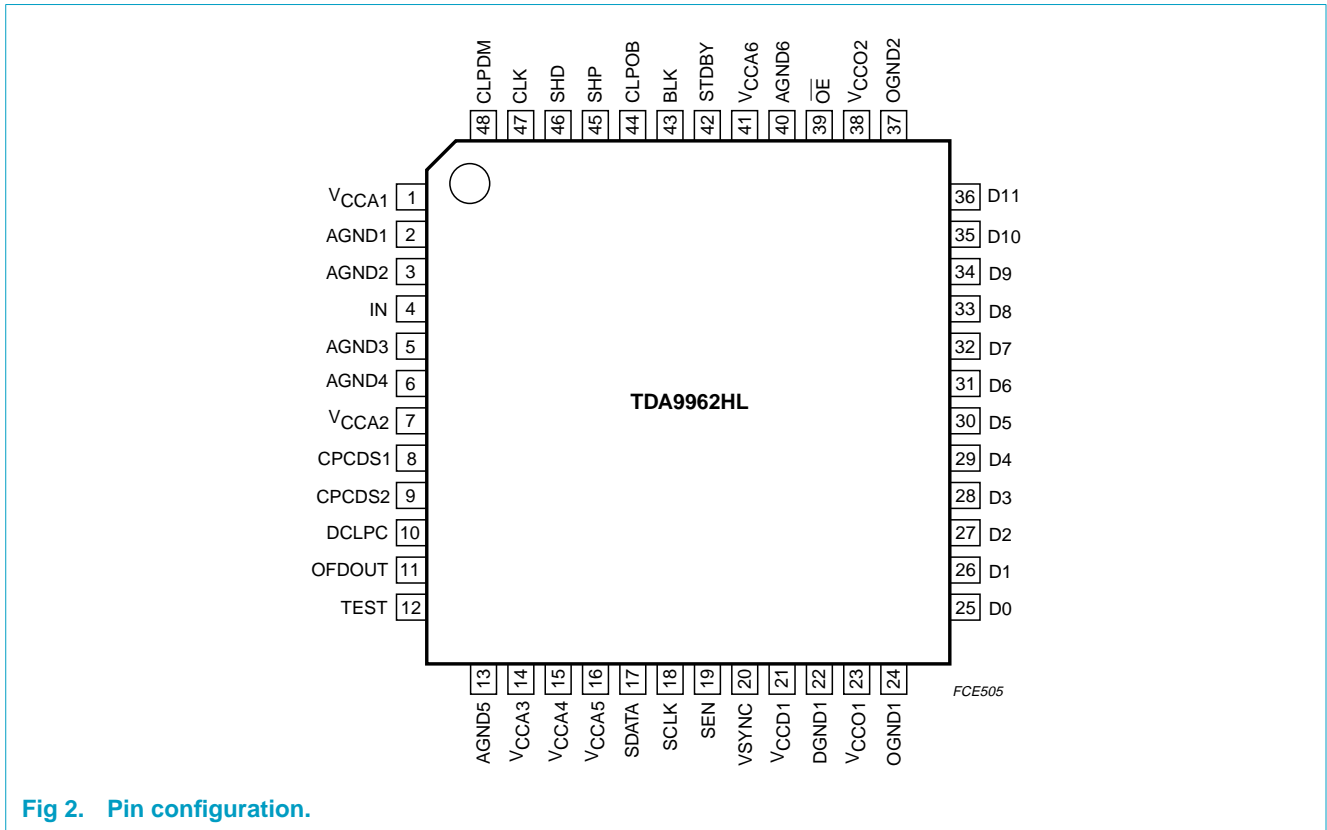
CLPDM 48
CLK 47
SHD 46
SHP 45
CLPOB 44
BLK 43
STDBY 42
$V_{CCA6}$ 41
AGND6 40
$\overline{OE}$ 39
$V_{CCO2}$ 38
OGND2 37

$V_{CCA1}$ 1
AGND1 2
AGND2 3
IN 4
AGND3 5
AGND4 6
$V_{CCA2}$ 7
CPCDS1 8
CPCDS2 9
DCLPC 10
OFDOUT 11
TEST 12

TDA9962HL

36 D11
35 D10
34 D9
33 D8
32 D7
31 D6
30 D5
29 D4
28 D3
27 D2
26 D1
25 D0

13 AGND5
14 $V_{CCA3}$
15 $V_{CCA4}$
16 $V_{CCA5}$
17 SDATA
18 SCLK
19 SEN
20 VSYNC
21 $V_{CCD1}$
22 DGND1
23 $V_{CCO1}$
24 OGND1

FCE505

Fig 2. Pin configuration.